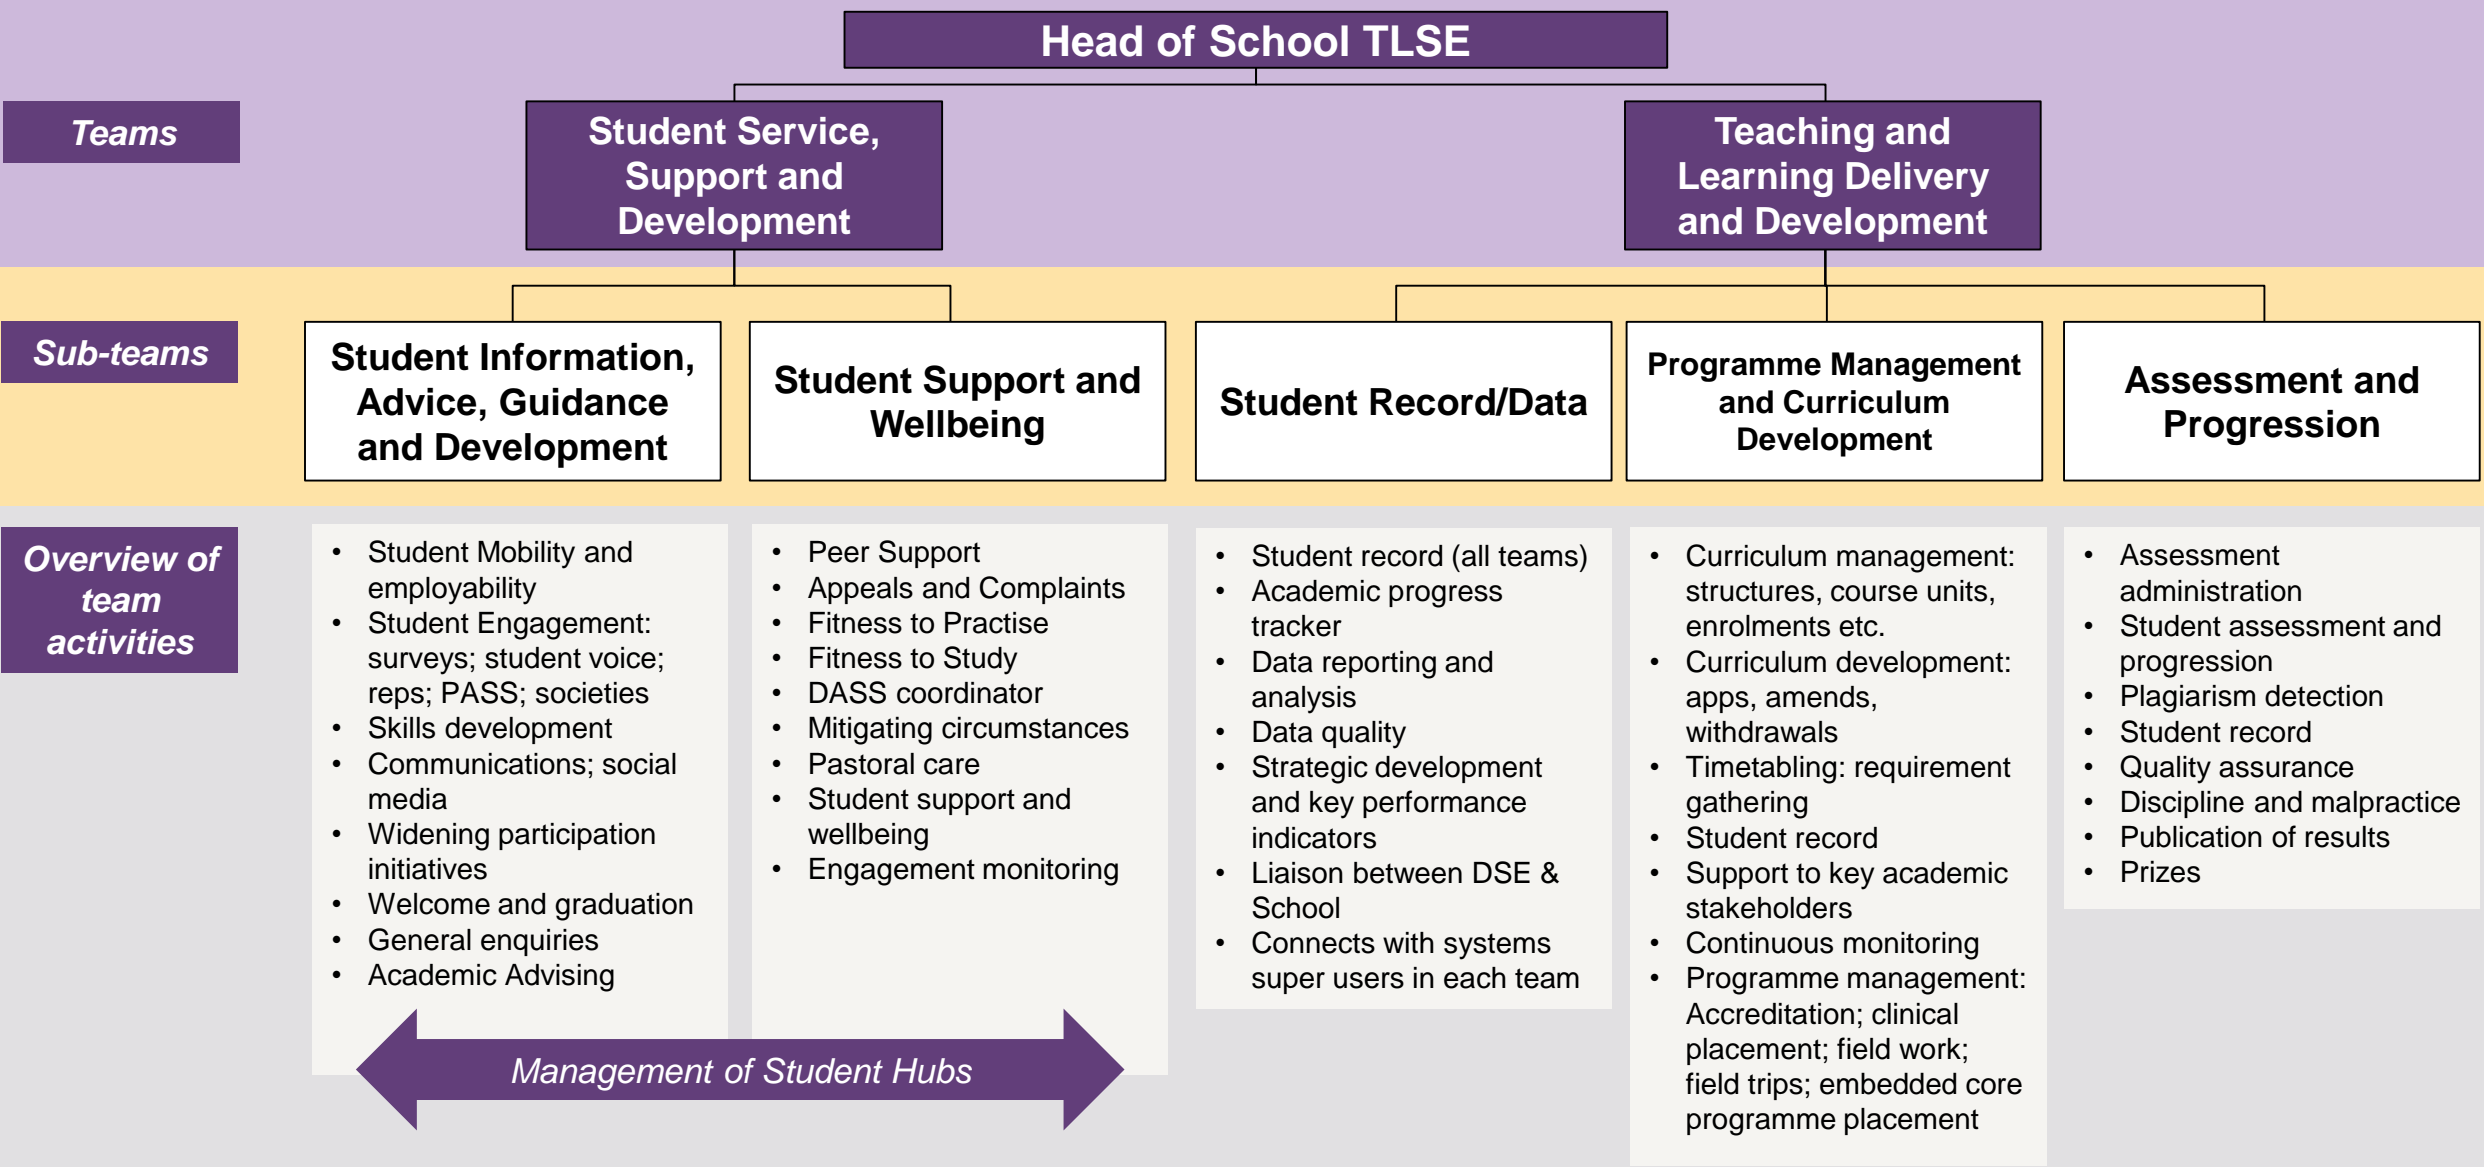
Head of School TLSE

Teams

Student Service, Support and Development

Teaching and Learning Delivery and Development

Sub-teams

Student Information, Advice, Guidance and Development

Student Support and Wellbeing

Student Record/Data

Programme Management and Curriculum Development

Assessment and Progression

Overview of team activities

- Student Mobility and employability
- Student Engagement: surveys; student voice; reps; PASS; societies
- Skills development
- Communications; social media
- Widening participation initiatives
- Welcome and graduation
- General enquiries
- Academic Advising

- Peer Support
- Appeals and Complaints
- Fitness to Practise
- Fitness to Study
- DASS coordinator
- Mitigating circumstances
- Pastoral care
- Student support and wellbeing
- Engagement monitoring

- Student record (all teams)
- Academic progress tracker
- Data reporting and analysis
- Data quality
- Strategic development and key performance indicators
- Liaison between DSE & School
- Connects with systems super users in each team

- Curriculum management: structures, course units, enrolments etc.
- Curriculum development: apps, amends, withdrawals
- Timetabling: requirement gathering
- Student record
- Support to key academic stakeholders
- Continuous monitoring
- Programme management: Accreditation; clinical placement; field work; field trips; embedded core programme placement

- Assessment administration
- Student assessment and progression
- Plagiarism detection
- Student record
- Quality assurance
- Discipline and malpractice
- Publication of results
- Prizes

Management of Student Hubs